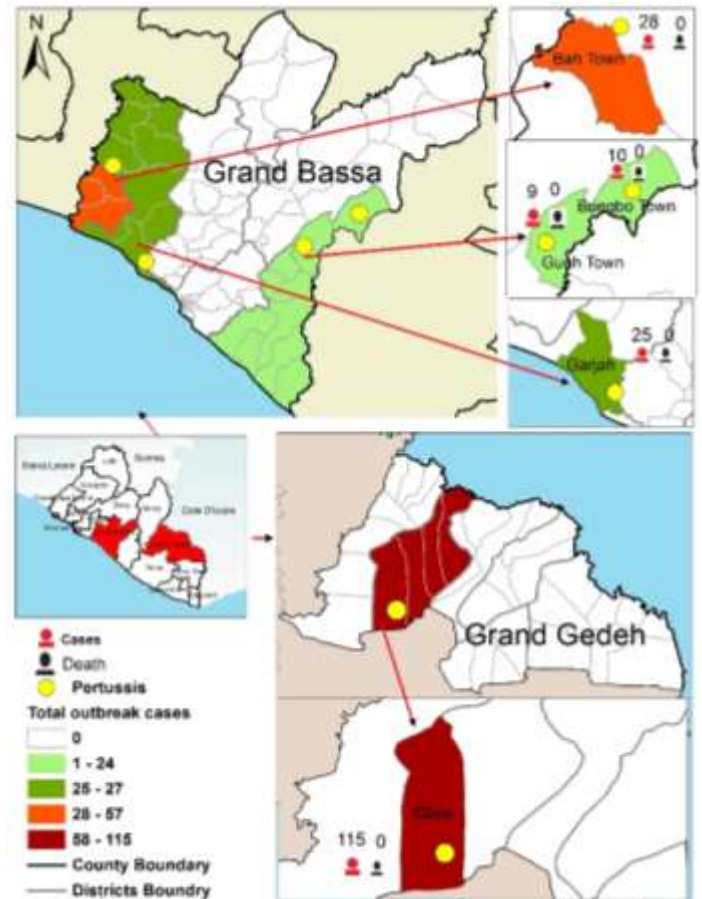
N

Grand Bassa

28 0
Bah Town

10 0
9 0
Beegbo Town
Guah Town

25 0
Garjah

Sierra Leone
Guinea
Cote D'Ivoire

Grand Gedeh

Cases
Death
Pertussis
Total outbreak cases
0
1 - 24
25 - 27
28 - 57
58 - 115
County Boundary
Districts Boundry

115 0
Gbao